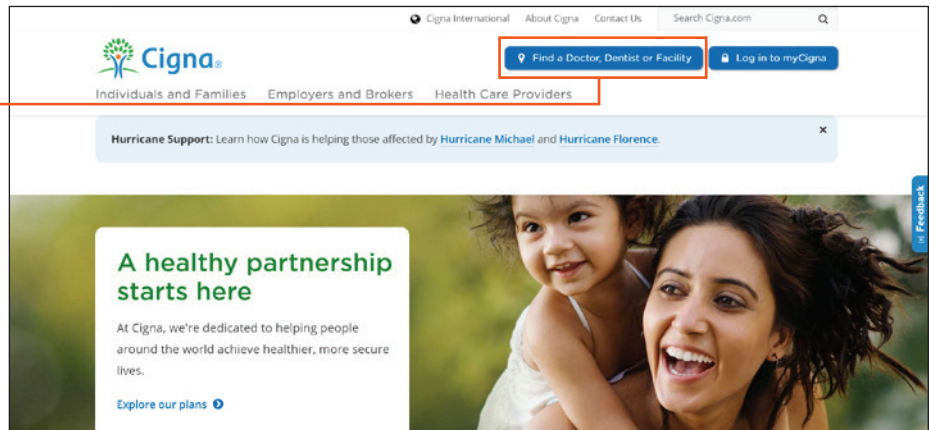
Cigna International About Cigna Contact Us Search Cigna.com

Cigna

Find a Doctor, Dentist or Facility

Log in to myCigna

Individuals and Families Employers and Brokers Health Care Providers

Hurricane Support: Learn how Cigna is helping those affected by Hurricane Michael and Hurricane Florence.

×

Feedback

A healthy partnership starts here

At Cigna, we're dedicated to helping people around the world achieve healthier, more secure lives.

Explore our plans